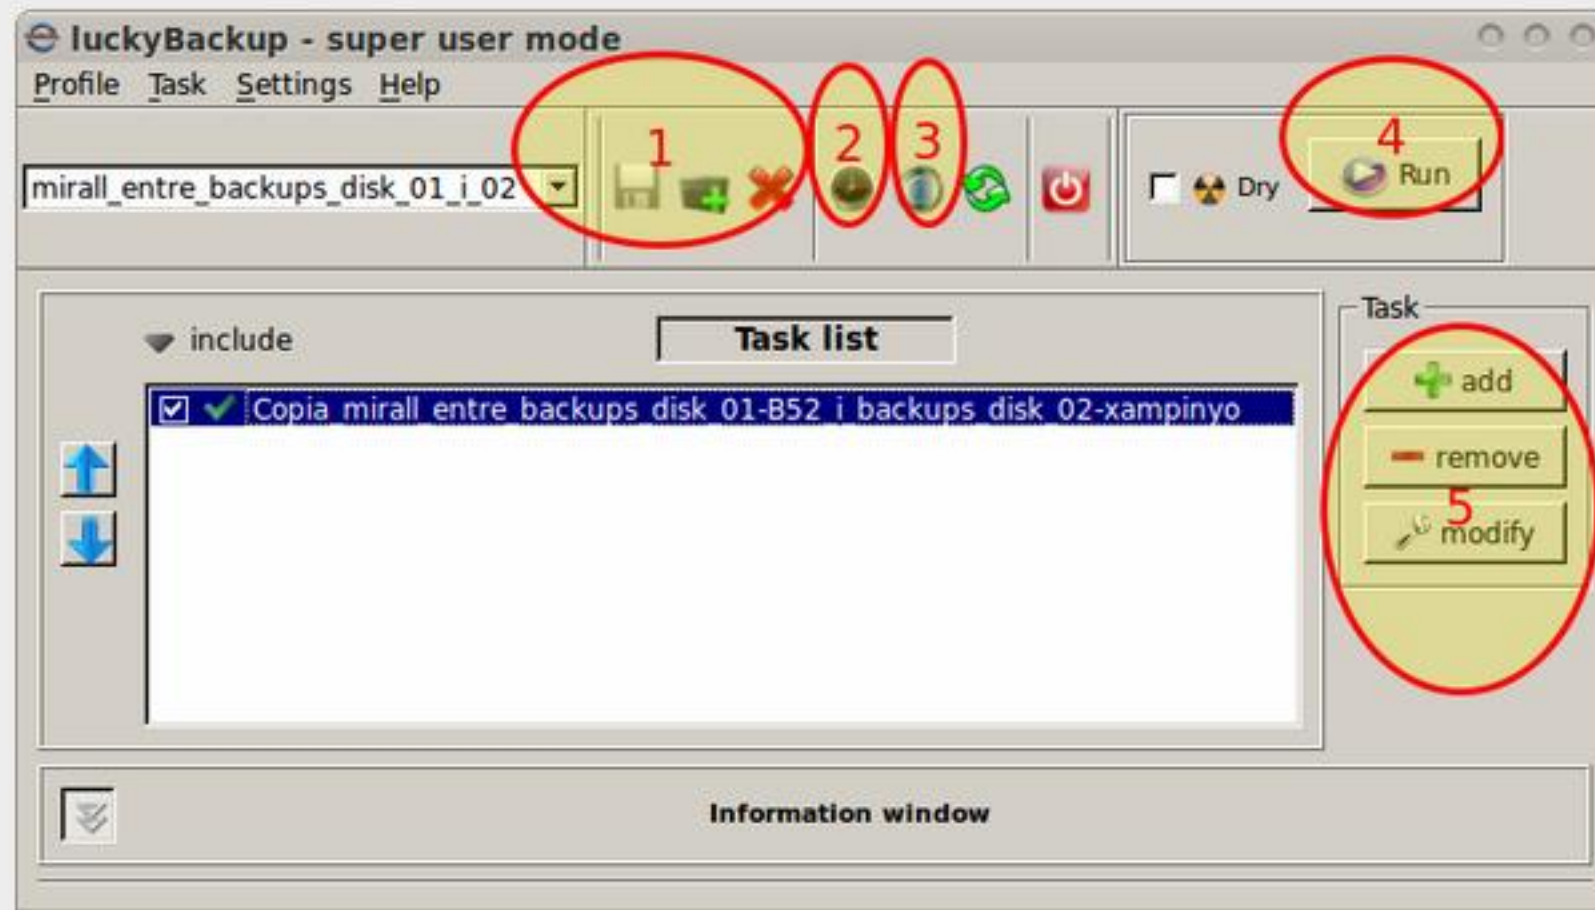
luckyBackup - super user mode

Profile Task Settings Help

mirall_entre_backups_disk_01_i_02

1

2

3

Dry

4

Run

include

Task list

Copia mirall entre backups disk 01-B52 i backups disk 02-xampinyo

Task

add

remove

5

modify

Information window